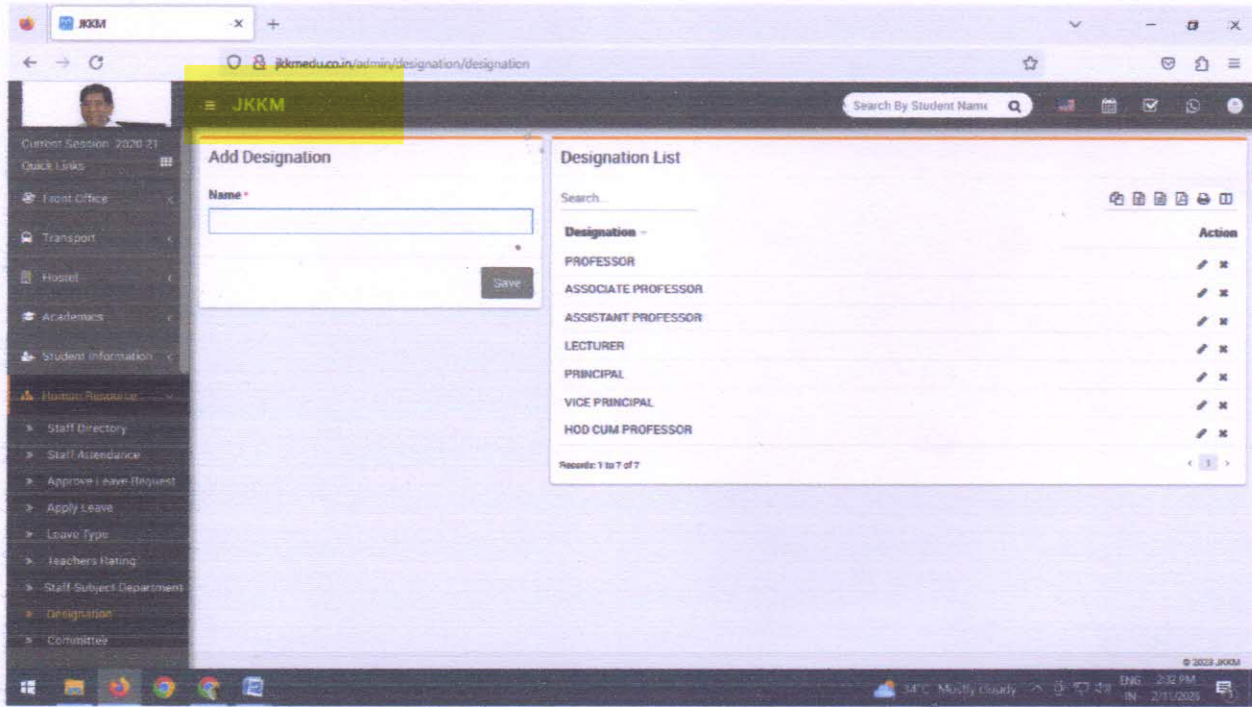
JKKM

jkkmedu.co.in/admin/designation/designation

≡ JKKM

Search By Student Name

Current Session: 2020-21
Quick Links

Front Office
Transport
Hostel
Academics
Student Information
Human Resource
Staff Directory
Staff Attendance
Approve Leave Request
Apply Leave
Leave Type
Teachers Rating
Staff Subject Department
Designation
Committee

Add Designation

Name *

Save

Designation List

Search...

| Designation | Action |
|---|---|
| PROFESSOR | |
| ASSOCIATE PROFESSOR | |
| ASSISTANT PROFESSOR | |
| LECTURER | |
| PRINCIPAL | |
| VICE PRINCIPAL | |
| HOD CUM PROFESSOR | |

Records: 1 to 7 of 7

1

© 2023 JKKM

34°C Mostly cloudy ENG IN 2:32 PM 2/11/2025